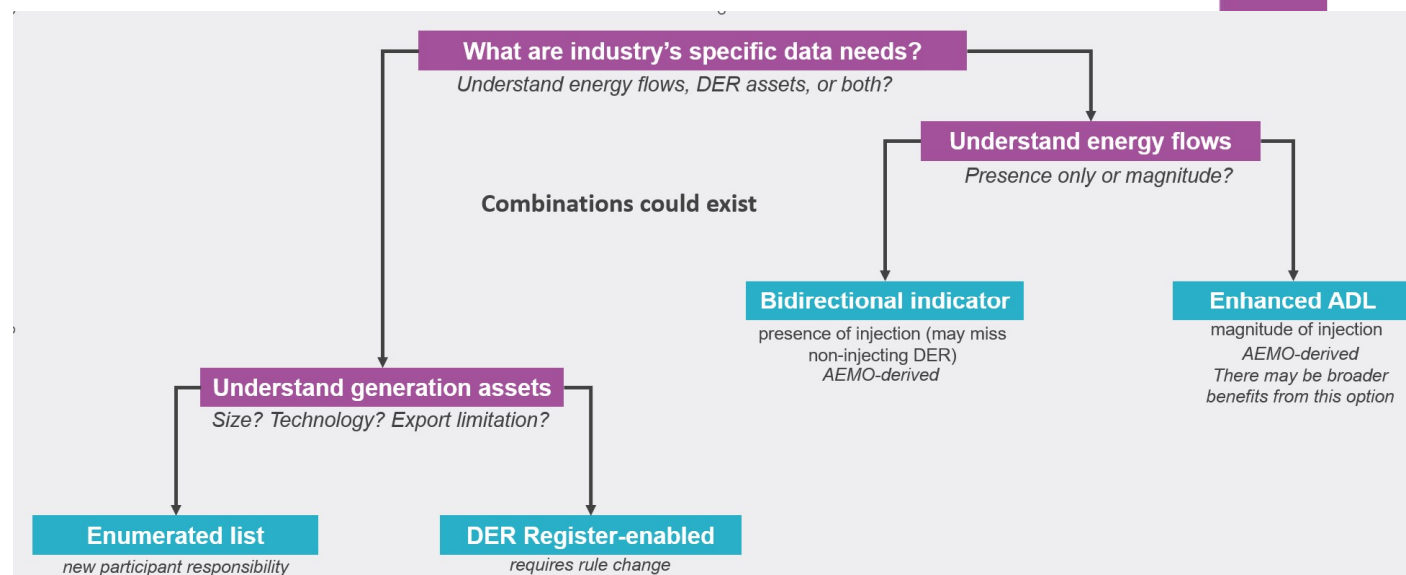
What are industry's specific data needs?
Understand energy flows, DER assets, or both?

Understand energy flows
Presence only or magnitude?

Combinations could exist

Bidirectional indicator
presence of injection (may miss non-injecting DER)
AEMO-derived

Enhanced ADL
magnitude of injection
AEMO-derived
There may be broader benefits from this option

Understand generation assets
Size? Technology? Export limitation?

Enumerated list
new participant responsibility

DER Register-enabled
requires rule change